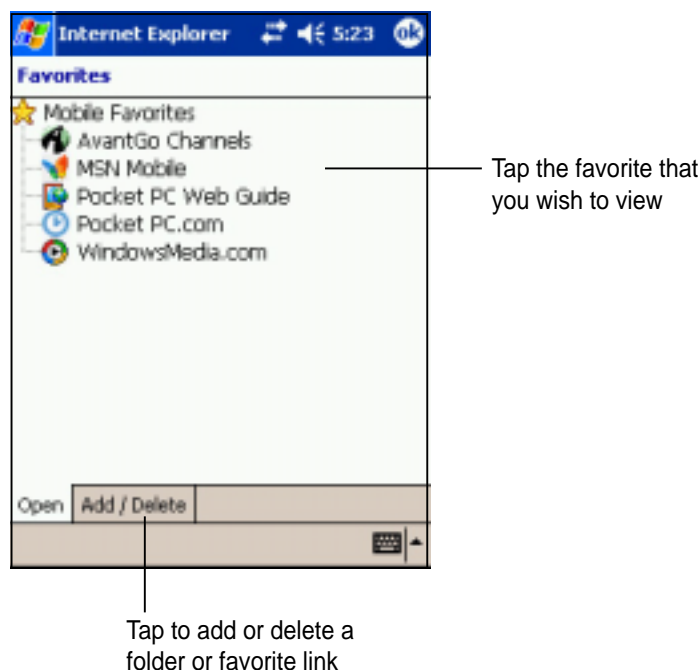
Internet Explorer 5:23 ok

Favorites

Mobile Favorites
AvantGo Channels
MSN Mobile
Pocket PC Web Guide
Pocket PC.com
WindowsMedia.com

Tap the favorite that you wish to view

Open | Add / Delete

Tap to add or delete a folder or favorite link